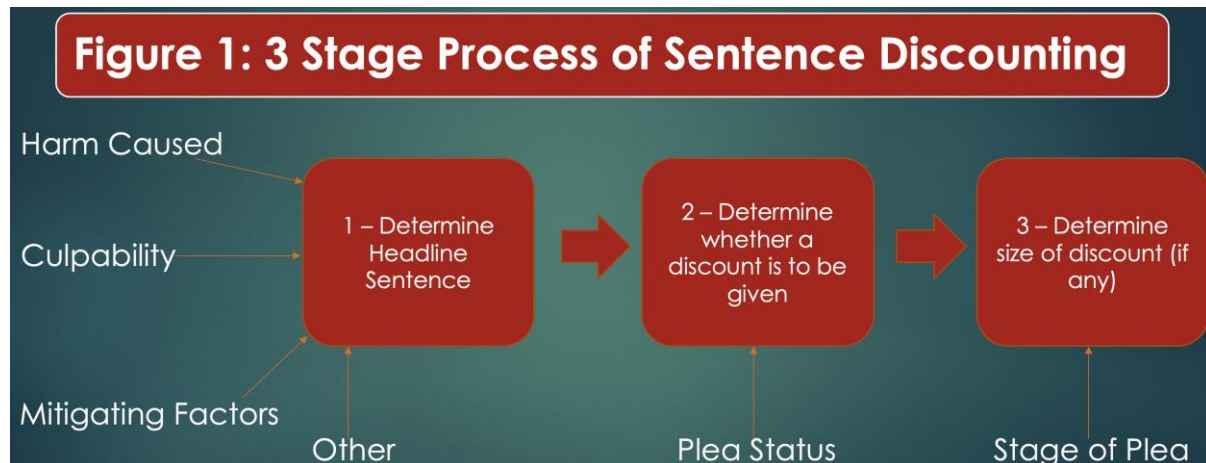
Figure 1: 3 Stage Process of Sentence Discounting

Harm Caused

Culpability

Mitigating Factors

Other

1 – Determine Headline Sentence

2 – Determine whether a discount is to be given

Plea Status

3 – Determine size of discount (if any)

Stage of Plea